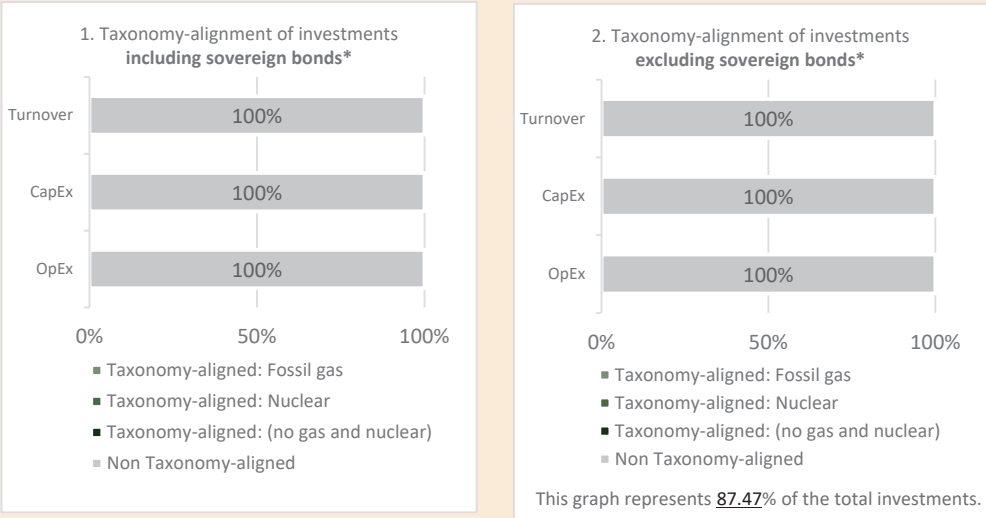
1. Taxonomy-alignment of investments **including sovereign bonds***

Turnover 100%

CapEx 100%

OpEx 100%

0% 50% 100%

Taxonomy-aligned: Fossil gas

Taxonomy-aligned: Nuclear

Taxonomy-aligned: (no gas and nuclear)

Non Taxonomy-aligned

2. Taxonomy-alignment of investments **excluding sovereign bonds***

Turnover 100%

CapEx 100%

OpEx 100%

0% 50% 100%

Taxonomy-aligned: Fossil gas

Taxonomy-aligned: Nuclear

Taxonomy-aligned: (no gas and nuclear)

Non Taxonomy-aligned

This graph represents 87.47% of the total investments.